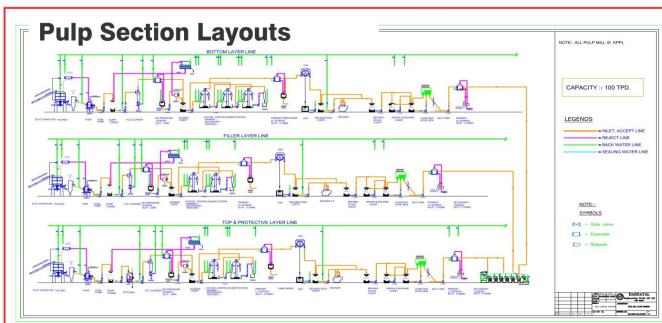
Pulp Section Layouts

BOTTOM LAYER LINE

FILLER LAYER LINE

TOP & PROTECTIVE LAYER LINE

NOTE:- ALL PULP MILL IS KPPL

CAPACITY :- 100 TPD.

LEGENDS

INLET, ACCEPT LINE

REJECT LINE

BACK WATER LINE

SEALING WATER LINE

NOTE:-

SYMBOLS

:- Gate valve

:- Expander

:- Reducer

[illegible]